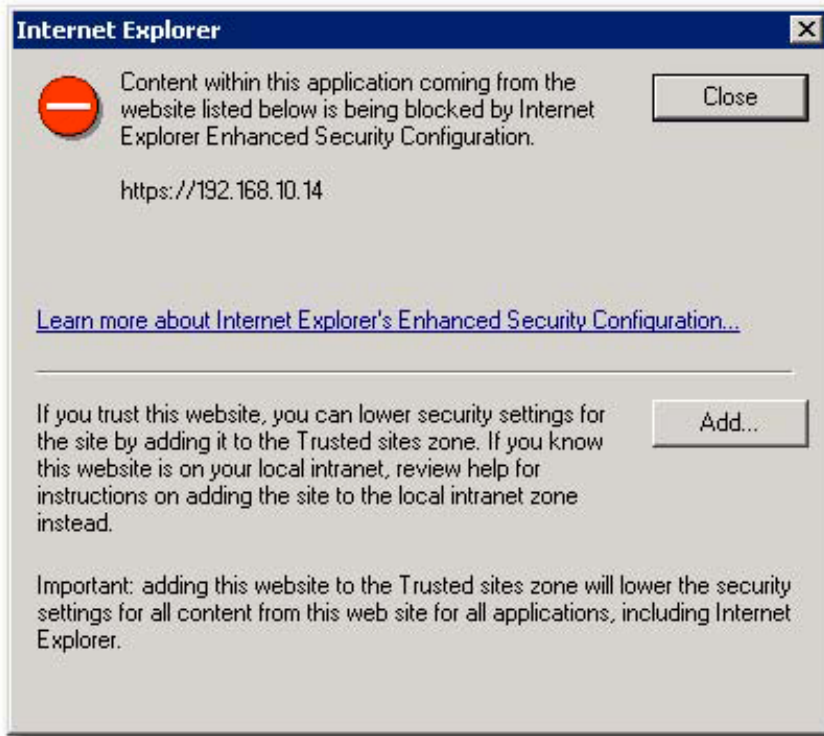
Internet Explorer

Content within this application coming from the website listed below is being blocked by Internet Explorer Enhanced Security Configuration.

Close

https://192.168.10.14

Learn more about Internet Explorer's Enhanced Security Configuration...

If you trust this website, you can lower security settings for the site by adding it to the Trusted sites zone. If you know this website is on your local intranet, review help for instructions on adding the site to the local intranet zone instead.

Add...

Important: adding this website to the Trusted sites zone will lower the security settings for all content from this web site for all applications, including Internet Explorer.